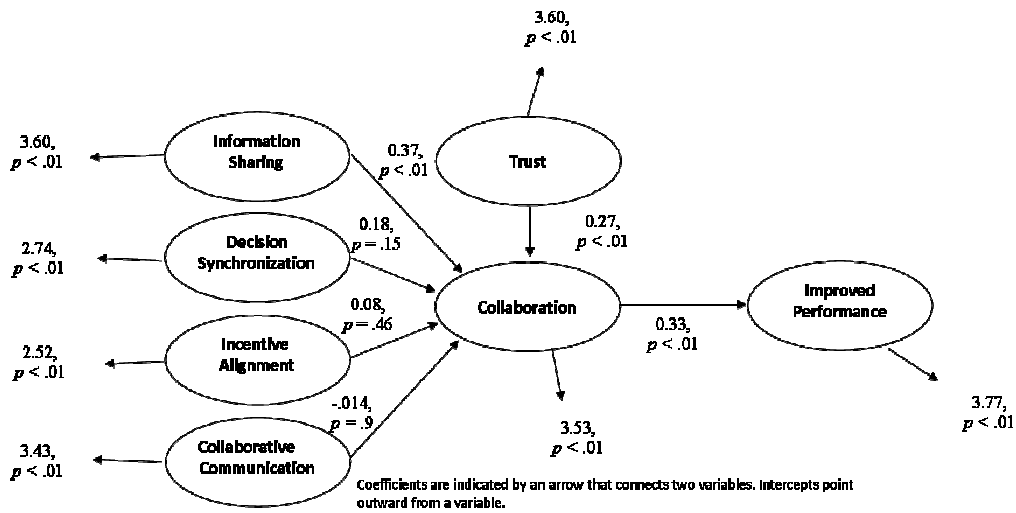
3.60, $p$ < .01

3.60, $p$ < .01

Information Sharing

0.37, $p$ < .01

Trust

0.27, $p$ < .01

2.74, $p$ < .01

Decision Synchronization

0.18, $p$ = .15

0.08, $p$ = .46

Collaboration

Improved Performance

2.52, $p$ < .01

Incentive Alignment

0.33, $p$ < .01

-.014, $p$ = .9

3.53, $p$ < .01

3.77, $p$ < .01

3.43, $p$ < .01

Collaborative Communication

Coefficients are indicated by an arrow that connects two variables. Intercepts point outward from a variable.